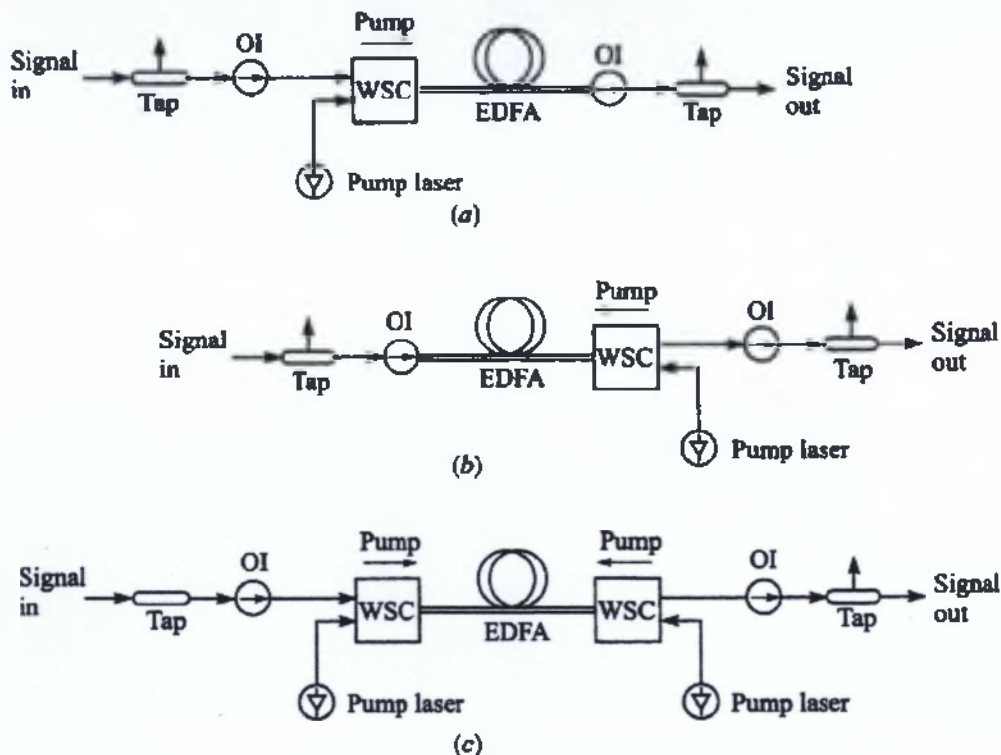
Signal in
Tap
OI
Pump
WSC
EDFA
OI
Tap
Signal out
Pump laser
(a)

Signal in
Tap
OI
EDFA
Pump
WSC
OI
Tap
Signal out
Pump laser
(b)

Signal in
Tap
OI
Pump
WSC
EDFA
Pump
WSC
OI
Tap
Signal out
Pump laser
Pump laser
(c)